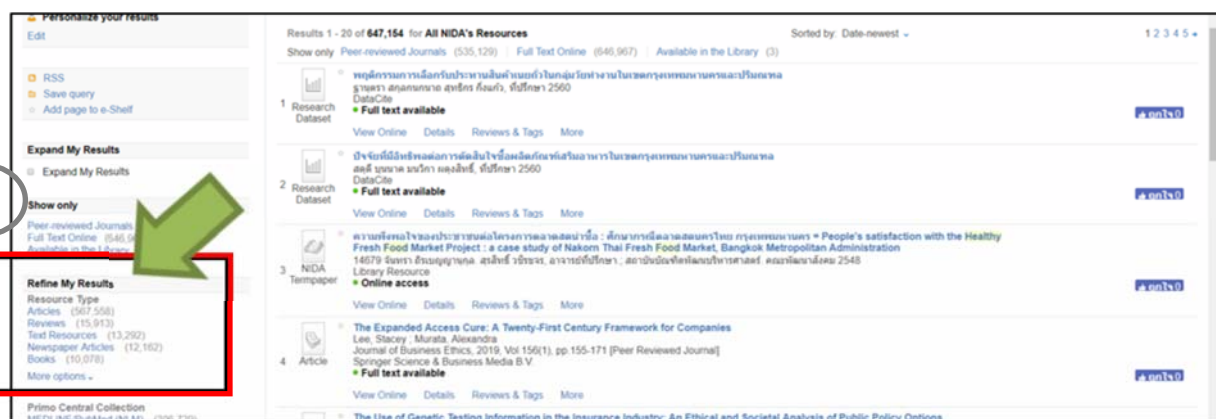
Personalize your results
Edit

RSS
Save query
Add page to e-Shelf

Expand My Results
Expand My Results

Show only
Peer-reviewed Journals
Full Text Online (646,9
Available in the Library

Refine My Results
Resource Type
Articles (567,558)
Reviews (15,913)
Text Resources (13,292)
Newspaper Articles (12,162)
Books (10,078)
More options

Primo Central Collection

Results 1 - 20 of 647,154 for All NIDA's Resources
Show only Peer-reviewed Journals (535,129) | Full Text Online (646,967) | Available in the Library (3)
Sorted by: Date-newest
1 2 3 4 5

1 Research Dataset
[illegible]
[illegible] 2560
DataCite
Full text available
View Online Details Reviews & Tags More

2 Research Dataset
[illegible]
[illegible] 2560
DataCite
Full text available
View Online Details Reviews & Tags More

3 NIDA Termpaper
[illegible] = People's satisfaction with the Healthy Fresh Food Market Project : a case study of Nakorn Thai Fresh Food Market, Bangkok Metropolitan Administration
14679 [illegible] 2548
Library Resource
Online access
View Online Details Reviews & Tags More

4 Article
The Expanded Access Cure: A Twenty-First Century Framework for Companies
Lee, Stacey ; Murata, Alexandra
Journal of Business Ethics, 2019, Vol.156(1), pp.155-171 [Peer Reviewed Journal]
Springer Science & Business Media B.V.
Full text available
View Online Details Reviews & Tags More

The Use of Genetic Testing Information in the Insurance Industry: An Ethical and Societal Analysis of Public Policy Options